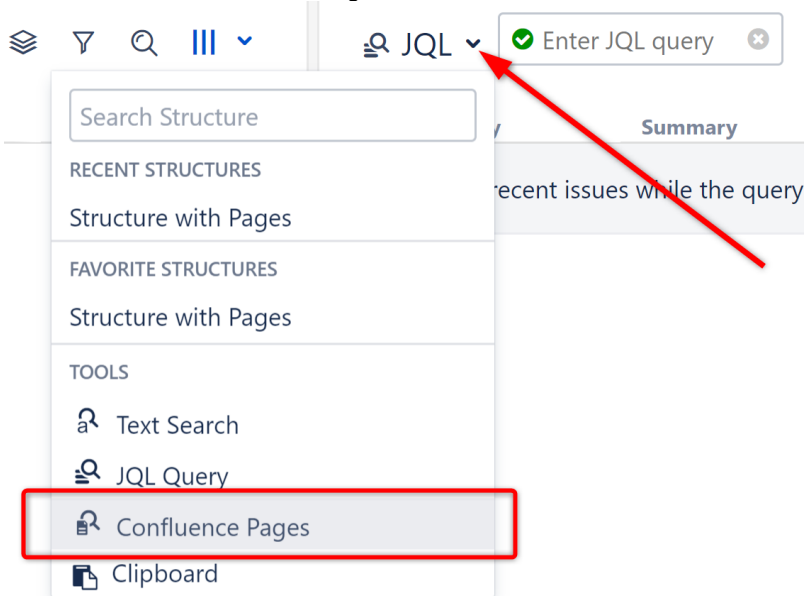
JQL
Enter JQL query

Search Structure
RECENT STRUCTURES
Structure with Pages
FAVORITE STRUCTURES
Structure with Pages
TOOLS
Text Search
JQL Query
Confluence Pages
Clipboard

y
Summary
recent issues while the query